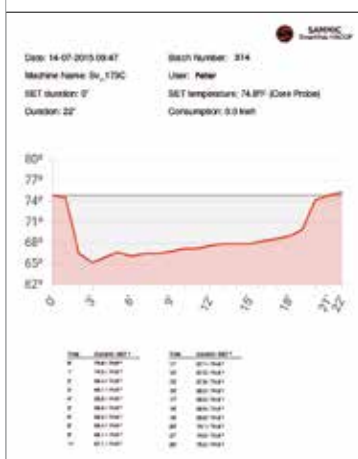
SAMMIC

Date: 14-07-2015 09:47
Batch Number: 314
Machine Name: Sv_17SC
User: Peter
SET duration: 0'
SET temperature: 74.8ºF (Core Probe)
Duration: 22'
Consumption: 0.0 kwh

80º
77º
74º
71º
68º
65º
62º

0 3 6 9 12 15 18 21 22

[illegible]